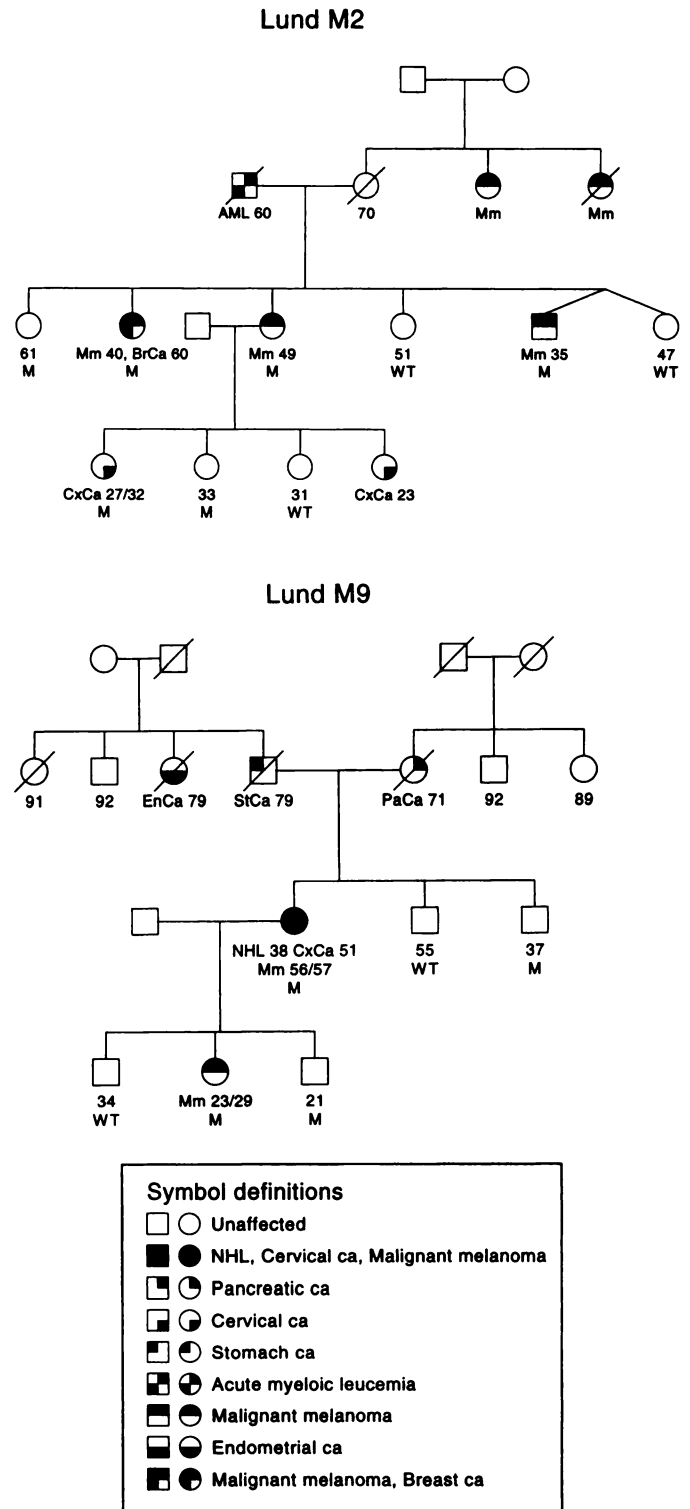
Lund M2

AML 60

70

Mm

Mm

61
M

Mm 40, BrCa 60
M

Mm 49
M

51
WT

Mm 35
M

47
WT

CxCa 27/32
M

33
M

31
WT

CxCa 23

Lund M9

91

92

EnCa 79

StCa 79

PaCa 71

92

89

NHL 38 CxCa 51
Mm 56/57
M

55
WT

37
M

34
WT

Mm 23/29
M

21
M

Symbol definitions
Unaffected
NHL, Cervical ca, Malignant melanoma
Pancreatic ca
Cervical ca
Stomach ca
Acute myeloic leucemia
Malignant melanoma
Endometrial ca
Malignant melanoma, Breast ca